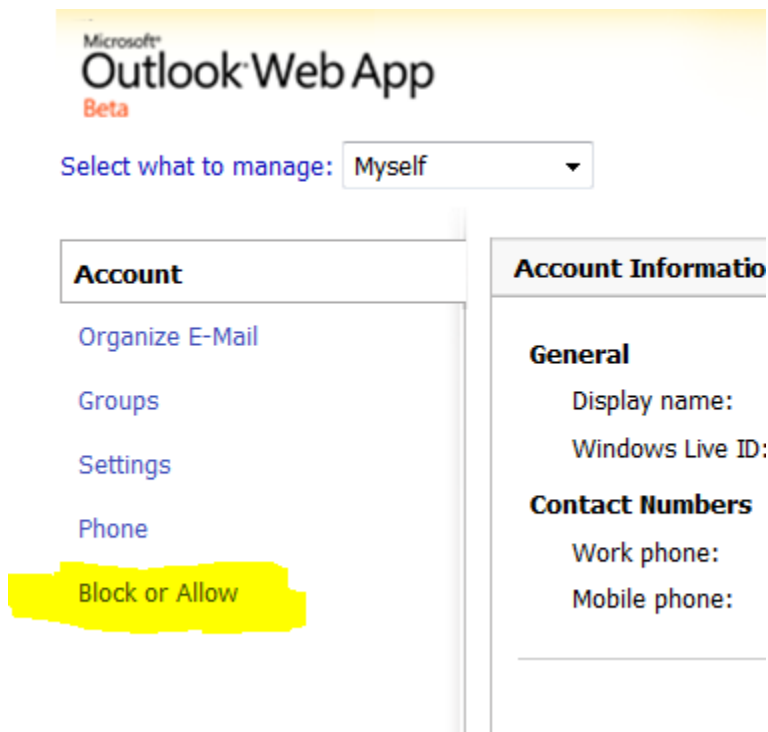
Microsoft
Outlook Web App
Beta

Select what to manage: Myself

Account
Organize E-Mail
Groups
Settings
Phone
Block or Allow

Account Informatio

General
Display name:
Windows Live ID:

Contact Numbers
Work phone:
Mobile phone: